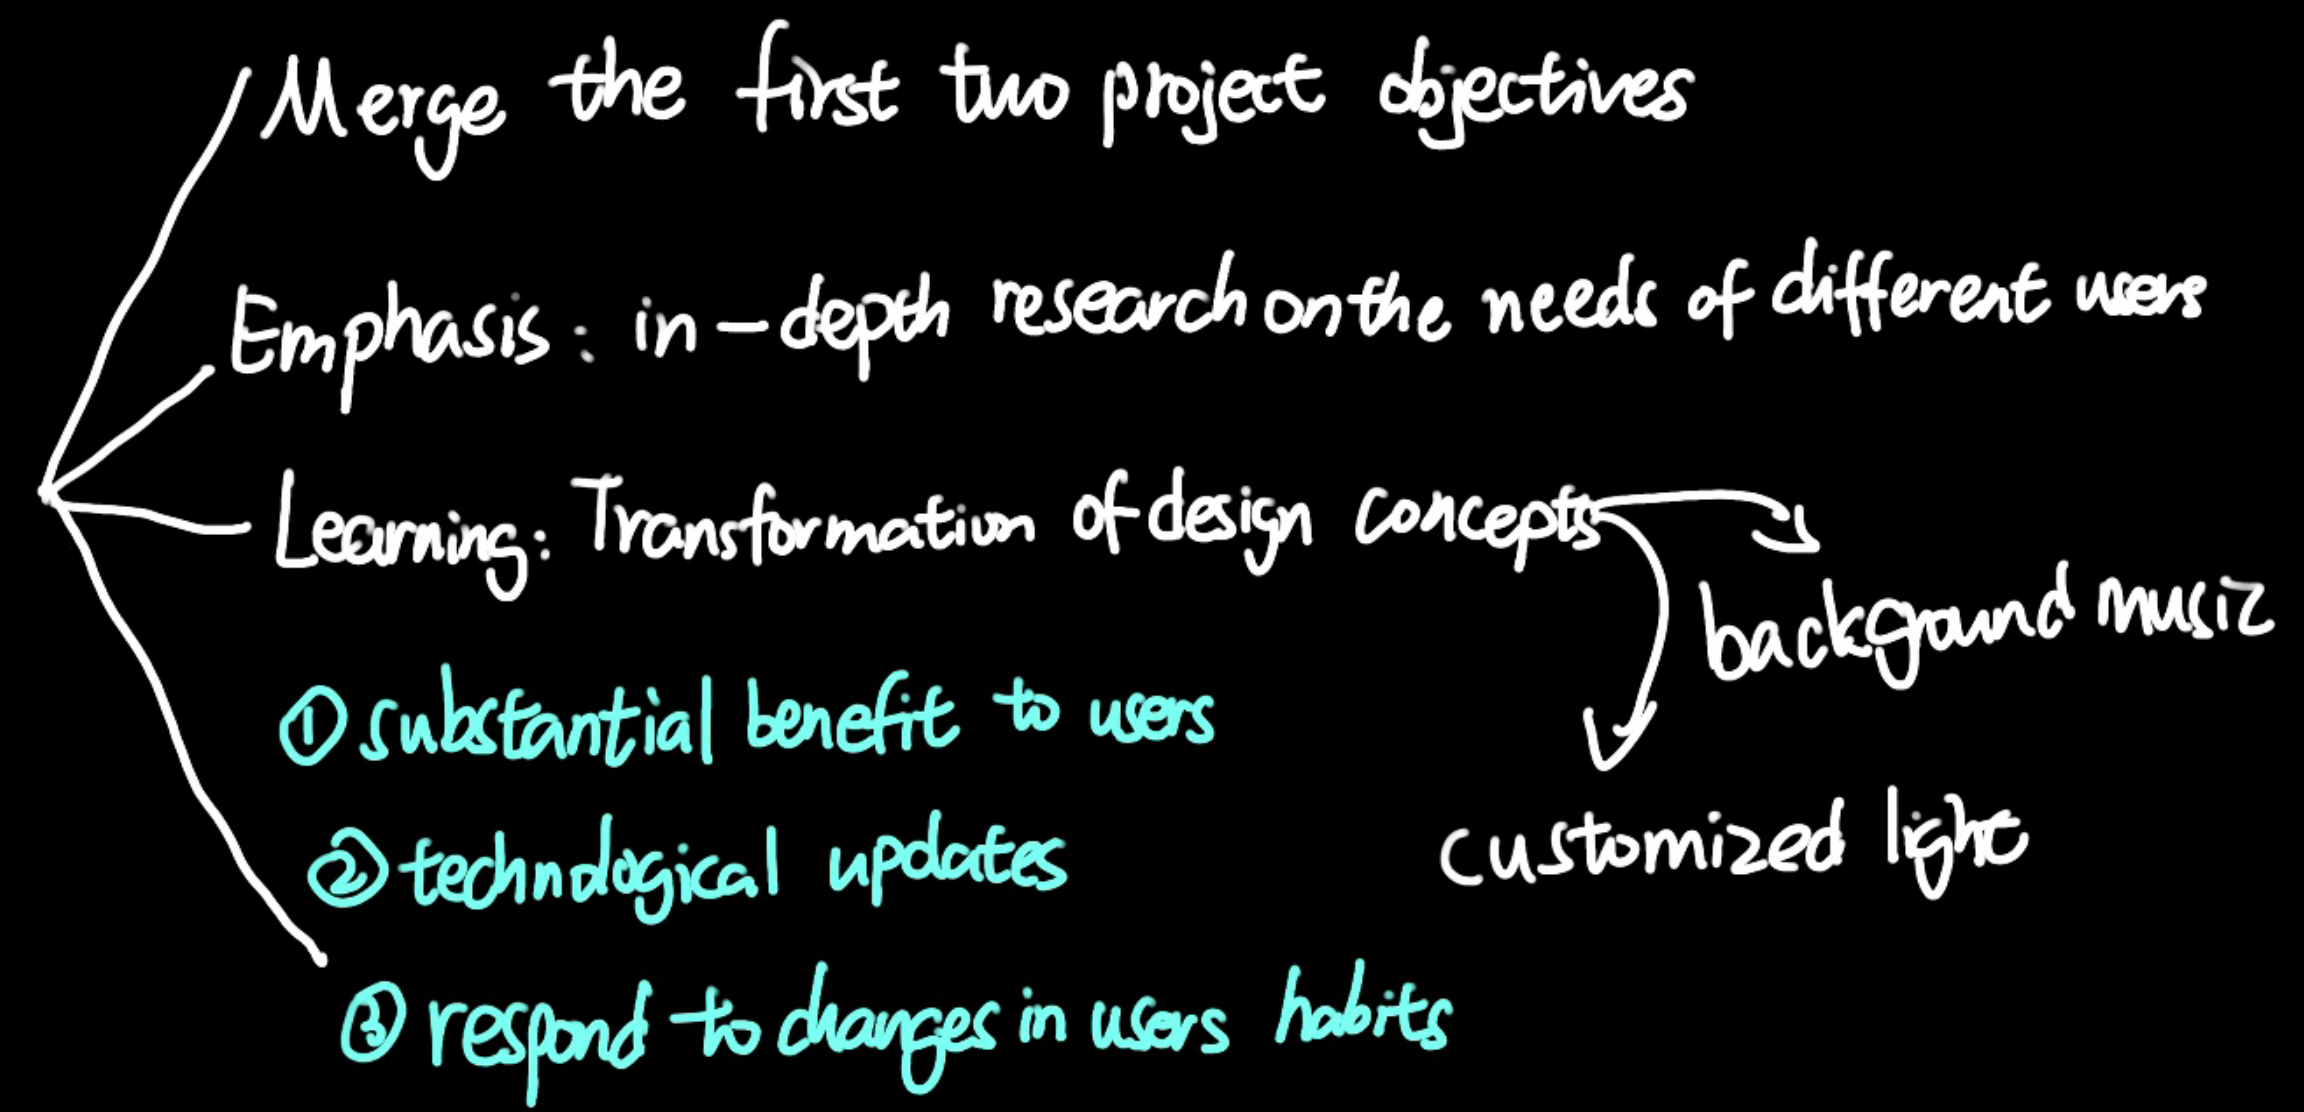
Merge the first two project objectives

Emphasis: in-depth research on the needs of different users

Learning: Transformation of design concepts

background musiz

customized light

① substantial benefit to users

② technological updates

③ respond to changes in users habits